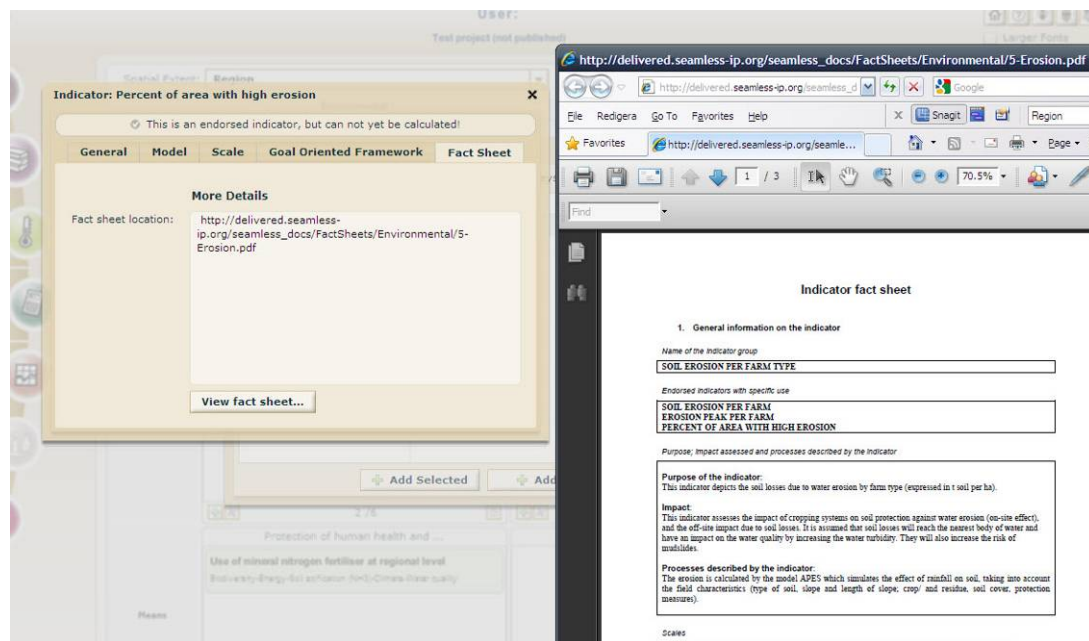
User:
Test project (not published)
Larger Fonts

Spatial Extent: Region

Indicator: Percent of area with high erosion
This is an endorsed indicator, but can not yet be calculated!

General | Model | Scale | Goal Oriented Framework | Fact Sheet

More Details

Fact sheet location: http://delivered.seamless-ip.org/seamless_docs/FactSheets/Environmental/5-Erosion.pdf

View fact sheet...

Add Selected
Add

2 / 6

Protection of human health and ...

Use of mineral nitrogen fertiliser at regional level

Means

http://delivered.seamless-ip.org/seamless_docs/FactSheets/Environmental/5-Erosion.pdf

http://delivered.seamless-ip.org/seamless_d
Google
File Redigera Go To Favorites Help
Snagit
Region
Favorites
http://delivered.seamless-ip.org/seamle...
Page
1 / 3
70.5%
Find

Indicator fact sheet

1. General information on the indicator

Name of the indicator group

SOIL EROSION PER FARM TYPE

Endorsed indicators with specific use

SOIL EROSION PER FARM
EROSION PEAK PER FARM
PERCENT OF AREA WITH HIGH EROSION

Purpose; Impact assessed and processes described by the indicator

Purpose of the indicator:
This indicator depicts the soil losses due to water erosion by farm type (expressed in t soil per ha).

Impact:
This indicator assesses the impact of cropping systems on soil protection against water erosion (on-site effect), and the off-site impact due to soil losses. It is assumed that soil losses will reach the nearest body of water and have an impact on the water quality by increasing the water turbidity. They will also increase the risk of mudslides.

Processes described by the indicator:
The erosion is calculated by the model APES which simulates the effect of rainfall on soil, taking into account the field characteristics (type of soil, slope and length of slope; crop/ and residue, soil cover, protection measures).

Scales